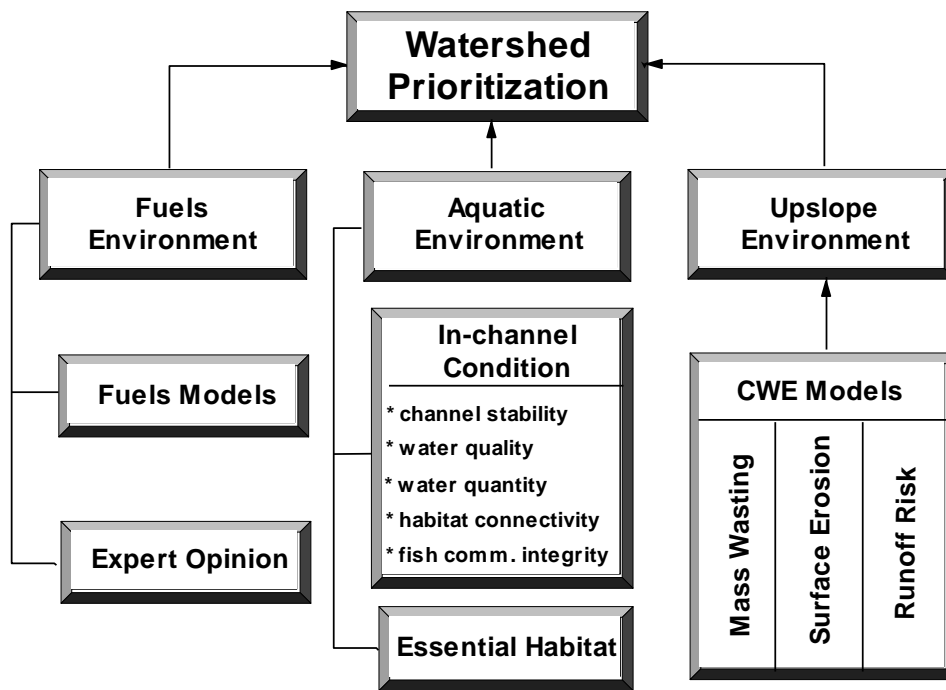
Watershed Prioritization

Fuels Environment

Fuels Models

Expert Opinion

Aquatic Environment

In-channel Condition

* channel stability
* water quality
* water quantity
* habitat connectivity
* fish comm. integrity

Essential Habitat

Upslope Environment

CWE Models

Mass Wasting

Surface Erosion

Runoff Risk